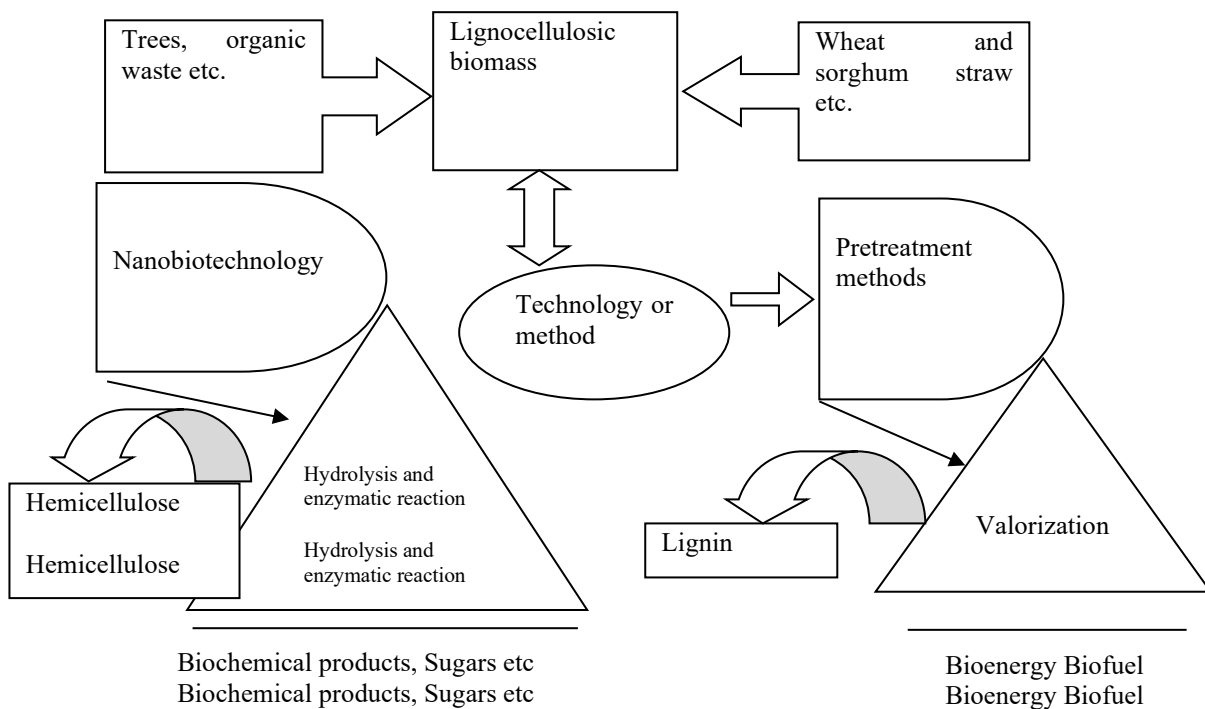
Trees, organic waste etc.

Lignocellulosic biomass

Wheat and sorghum straw etc.

Nanobiotechnology

Technology or method

Pretreatment methods

Hemicellulose

Hemicellulose

Hydrolysis and enzymatic reaction

Hydrolysis and enzymatic reaction

Lignin

Valorization

Biochemical products, Sugars etc
Biochemical products, Sugars etc

Bioenergy Biofuel
Bioenergy Biofuel